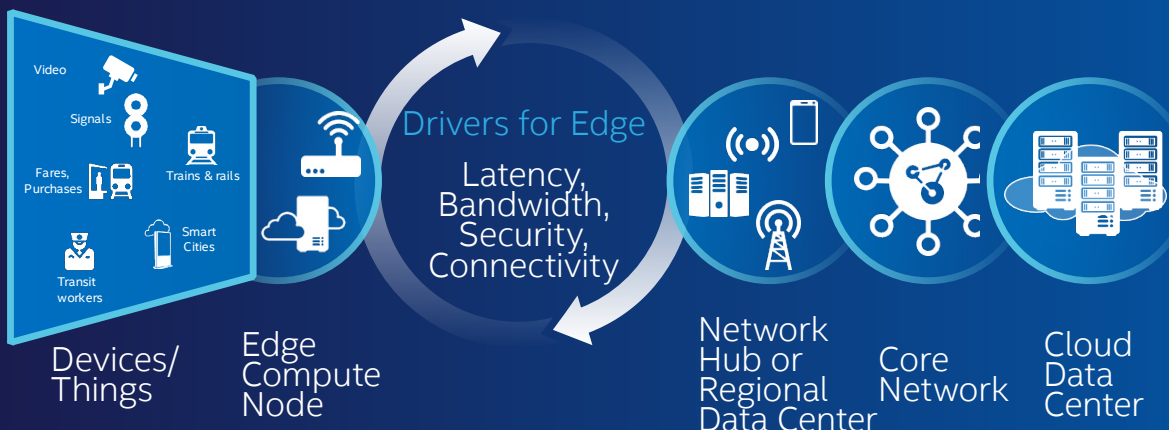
Video

Signals

Fares, Purchases

Trains & rails

Smart Cities

Transit workers

Devices/ Things

Edge Compute Node

Drivers for Edge

Latency, Bandwidth, Security, Connectivity

Network Hub or Regional Data Center

Core Network

Cloud Data Center